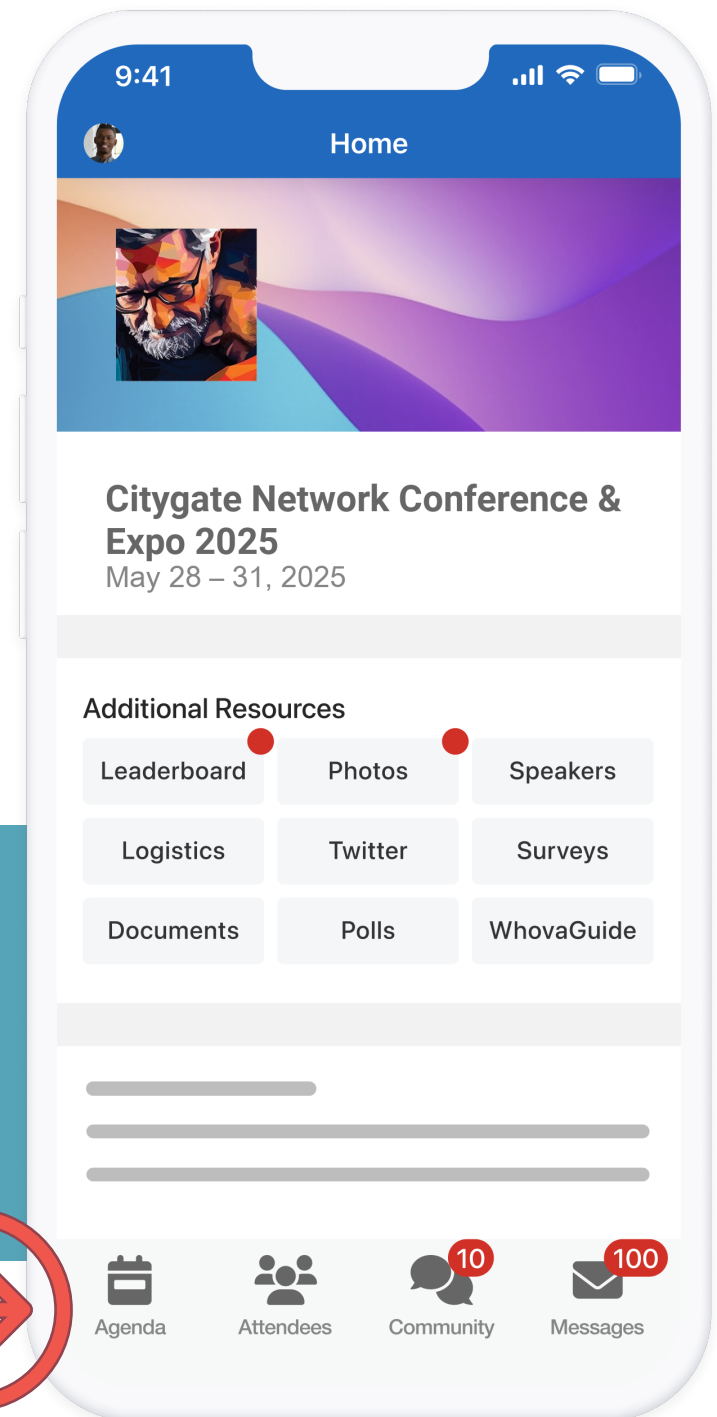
9:41

Home

Citygate Network Conference & Expo 2025
May 28 – 31, 2025

Additional Resources

| Leaderboard | Photos | Speakers |
|---|---|---|
| Logistics | Twitter | Surveys |
| Documents | Polls | WhovaGuide |

Agenda
Attendees
10
Community
100
Messages